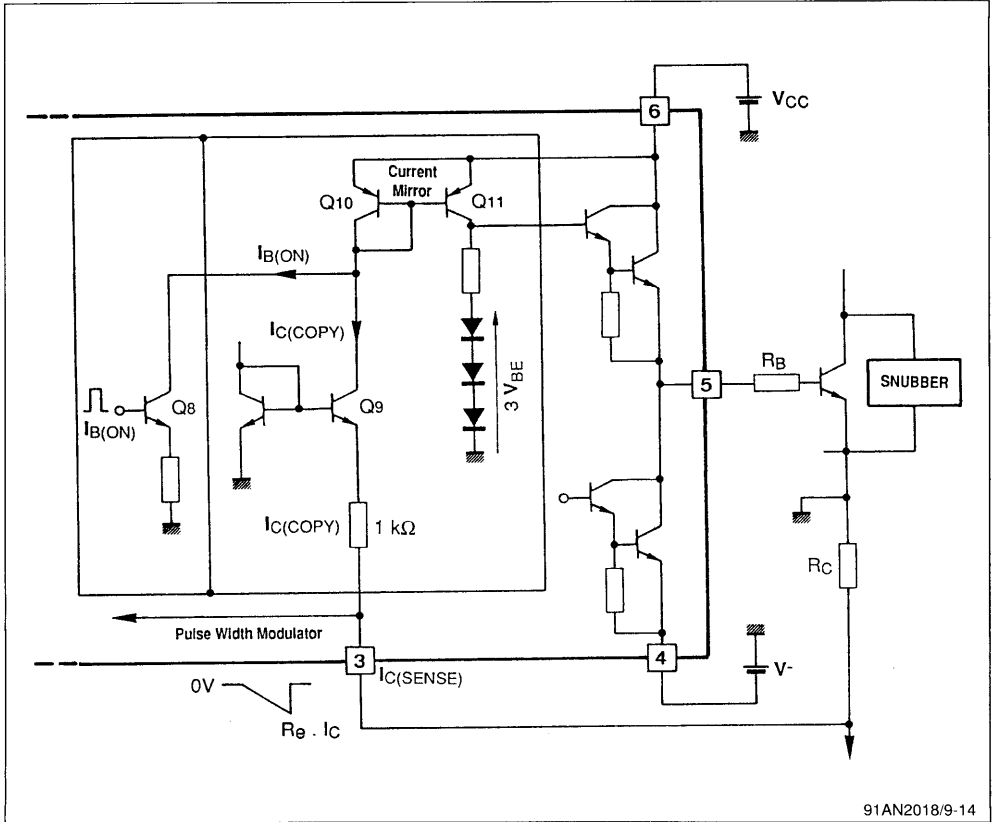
6
$V_{CC}$
Current Mirror
Q10
Q11
$I_{B(ON)}$
$I_{C(COPY)}$
$3\ V_{BE}$
Q8
$I_{B(ON)}$
Q9
5
$R_B$
SNUBBER
$I_{C(COPY)}$
1 kΩ
$R_C$
Pulse Width Modulator
3
4
$V^-$
$I_{C(SENSE)}$
0V
$R_e\ .\ I_C$
91AN2018/9-14